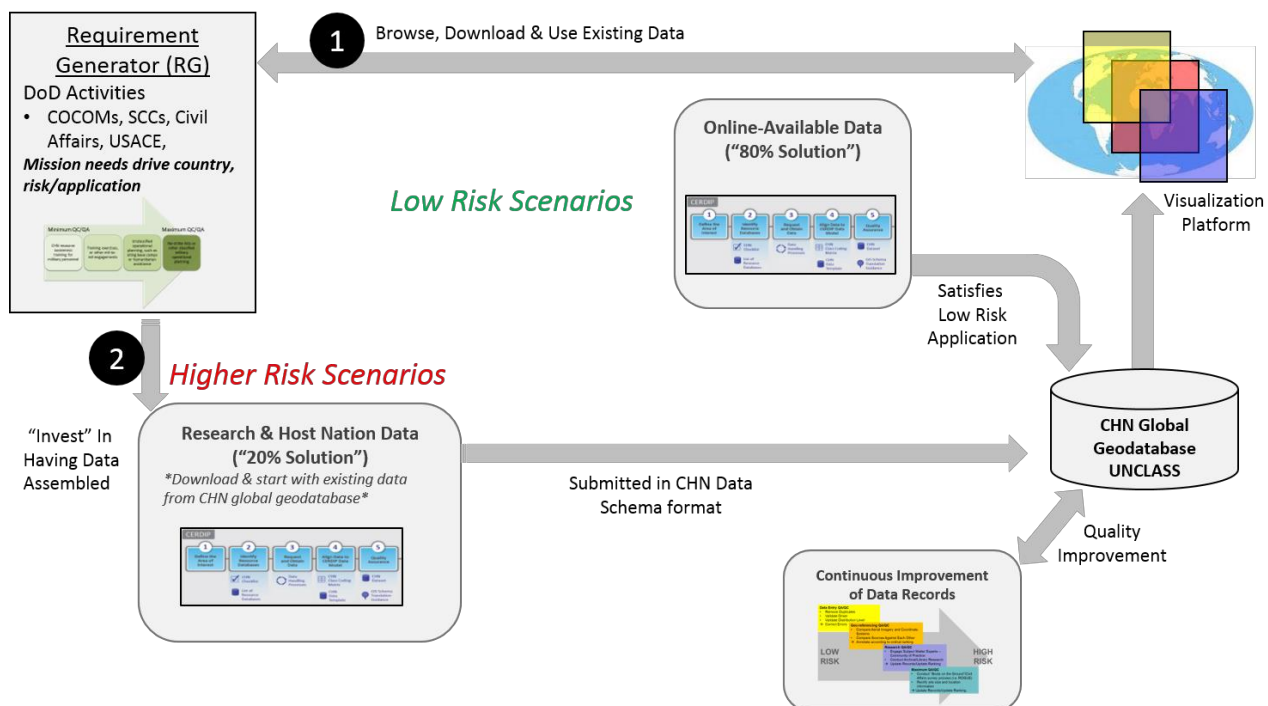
Requirement Generator (RG)

DoD Activities

- COCOMs, SCCs, Civil Affairs, USACE,

***Mission needs drive country, risk/application***

Minimum QC/QA

Maximum QC/QA

1

Browse, Download & Use Existing Data

Online-Available Data ("80% Solution")

CERDIP

Low Risk Scenarios

Visualization Platform

Satisfies Low Risk Application

2

Higher Risk Scenarios

"Invest" In Having Data Assembled

Research & Host Nation Data ("20% Solution")

*Download & start with existing data from CHN global geodatabase*

CERDIP

Submitted in CHN Data Schema format

CHN Global Geodatabase UNCLASS

Quality Improvement

Continuous Improvement of Data Records

LOW RISK

HIGH RISK